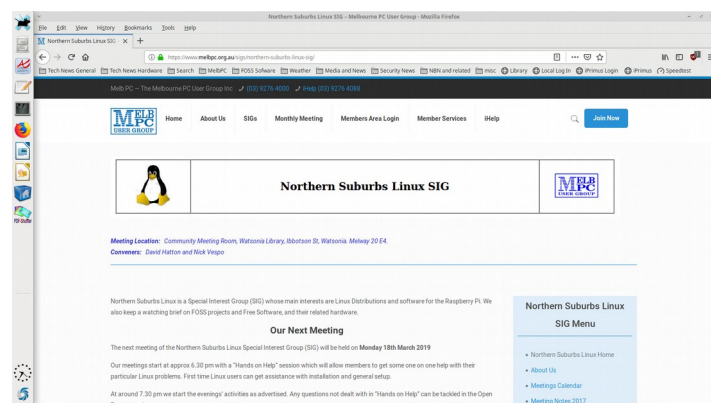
Northern Suburbs Linux SIG – Melbourne PC User Group - Mozilla Firefox

File Edit View History Bookmarks Tools Help

Northern Suburbs Linux SIG ×

https://www.melbpc.org.au/sigs/northern-suburbs-linux-sig/

Tech News General | Tech News Hardware | Search | MelbPC | FOSS Software | Weather | Media and News | Security News | NBN and related | misc | Library | Local Log In | iPrimus Login | iPrimus | Speedtest

FSX-Studio

Melb PC – The Melbourne PC User Group Inc (03) 9276 4000 iHelp (03) 9276 4088

MELB PC USER GROUP

Home About Us SIGs Monthly Meeting Members Area Login Member Services iHelp Join Now

Northern Suburbs Linux SIG

MELB PC USER GROUP

Meeting Location: Community Meeting Room, Watsonia Library, Ibbotson St, Watsonia. Melway 20 E4.
Conveners: David Hatton and Nick Vespo

Northern Suburbs Linux is a Special Interest Group (SIG) whose main interests are Linux Distributions and software for the Raspberry Pi. We also keep a watching brief on FOSS projects and Free Software, and their related hardware.

Our Next Meeting

The next meeting of the Northern Suburbs Linux Special Interest Group (SIG) will be held on Monday 18th March 2019

Our meetings start at approx 6.30 pm with a "Hands on Help" session which will allow members to get some one on one help with their particular Linux problems. First time Linux users can get assistance with installation and general setup.

At around 7.30 pm we start the evenings' activities as advertised. Any questions not dealt with in "Hands on Help" can be tackled in the Open

Northern Suburbs Linux SIG Menu

• Northern Suburbs Linux Home
• About Us
• Meetings Calendar
• Meeting Notes 2017